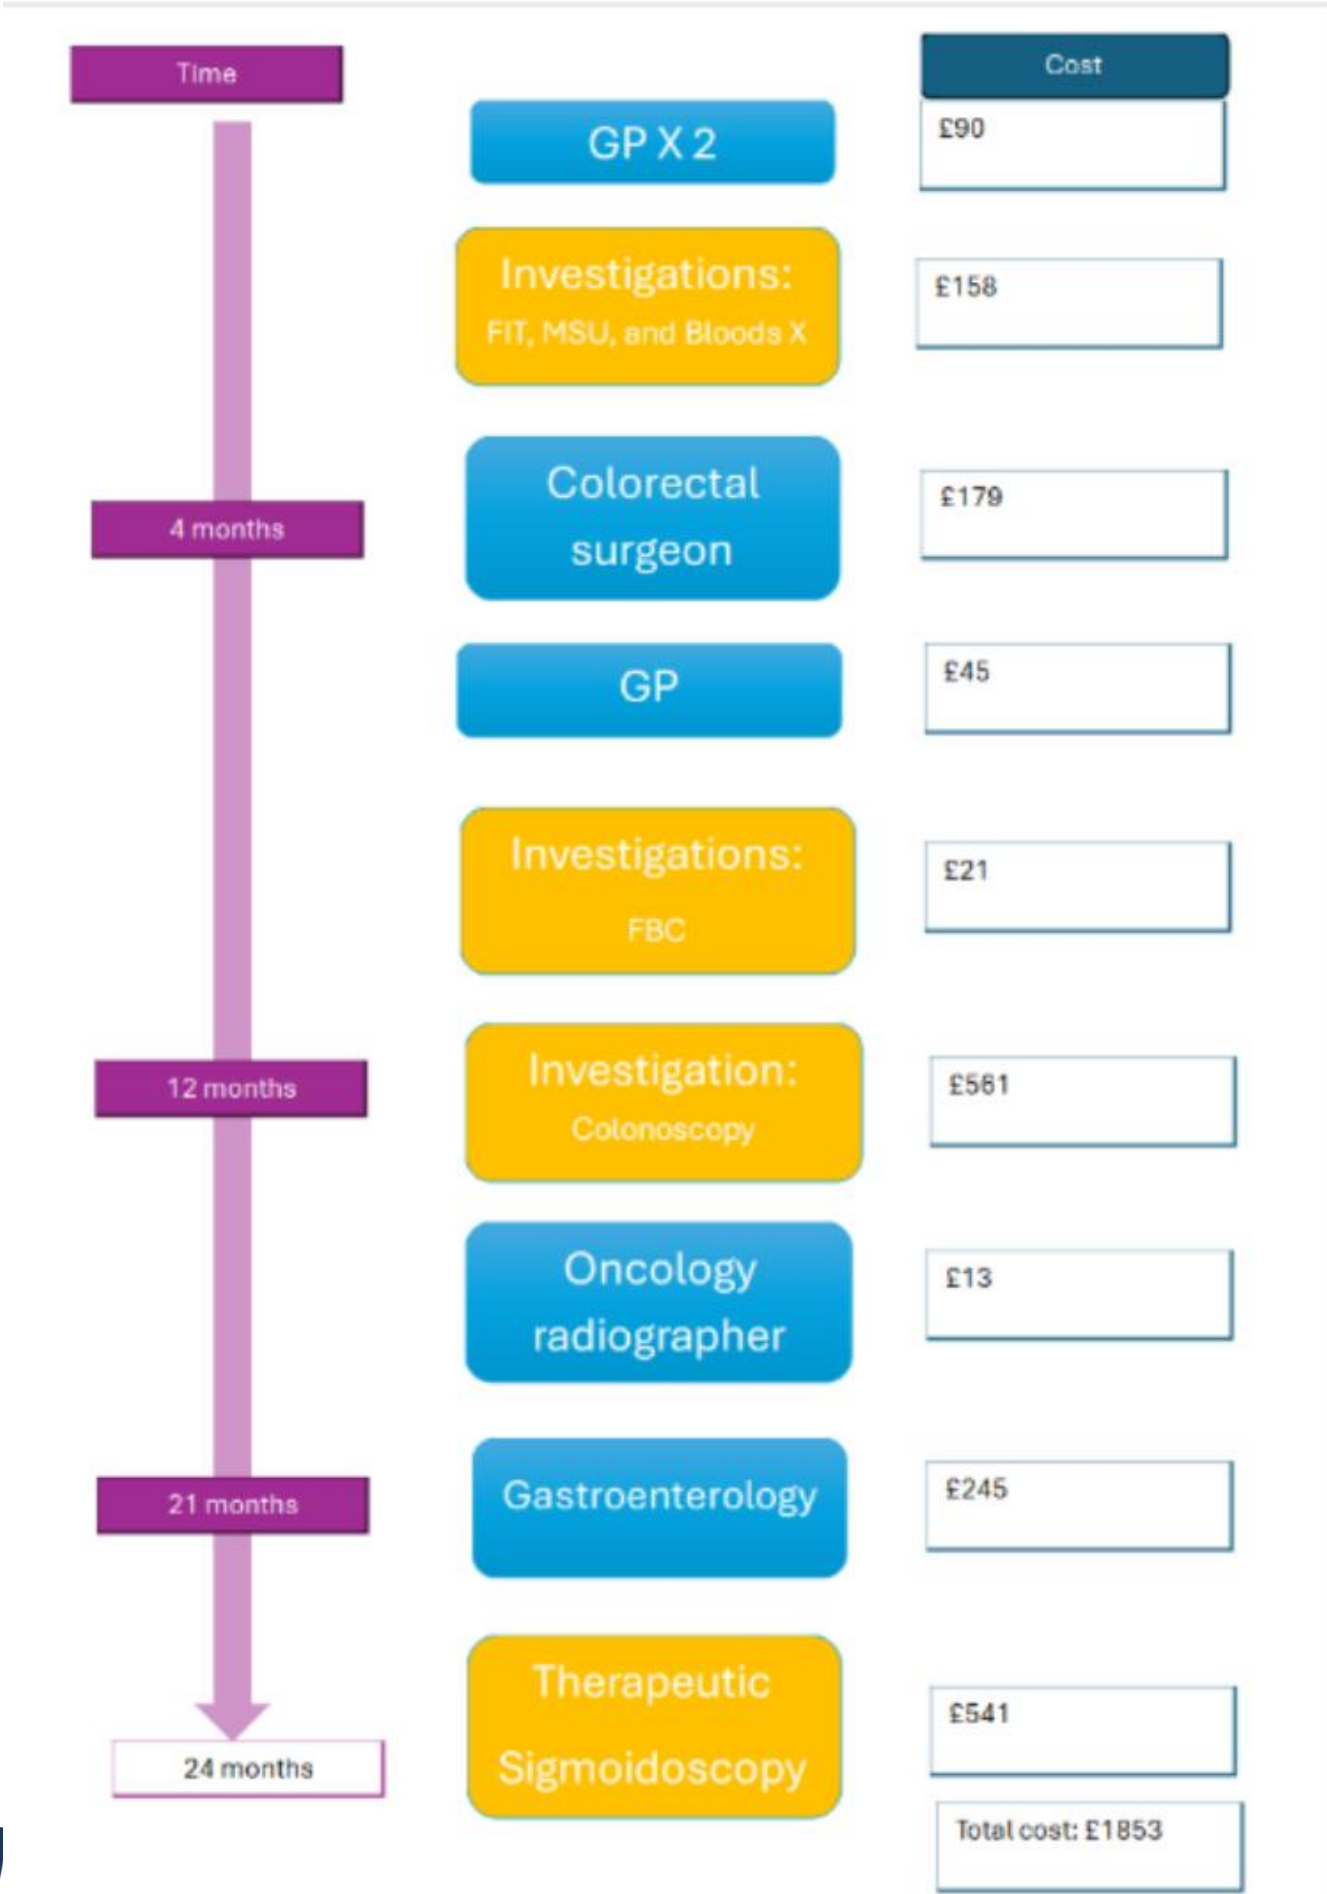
Time

Cost

GP X 2

£90

Investigations:
FIT, MSU, and Bloods X

£158

4 months

Colorectal surgeon

£179

GP

£45

Investigations:
FBC

£21

12 months

Investigation:
Colonoscopy

£561

Oncology radiographer

£13

21 months

Gastroenterology

£245

24 months

Therapeutic Sigmoidoscopy

£541

Total cost: £1853